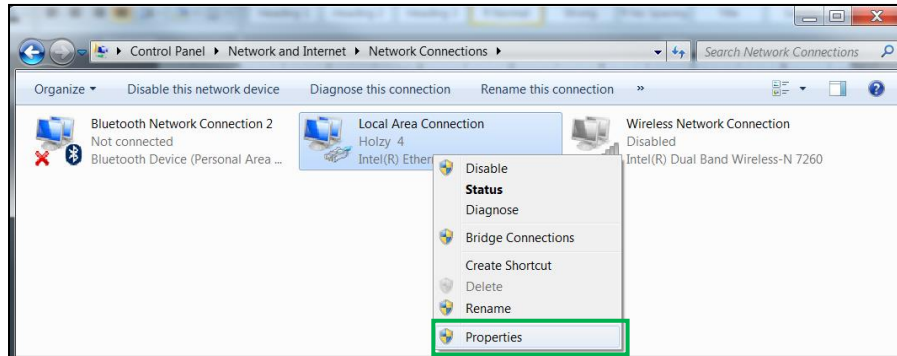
Control Panel ▸ Network and Internet ▸ Network Connections ▸

Search Network Connections

Organize ▾ Disable this network device Diagnose this connection Rename this connection »

Bluetooth Network Connection 2
Not connected
Bluetooth Device (Personal Area ...

Local Area Connection
Holzy 4
Intel(R) Ether

Wireless Network Connection
Disabled
Intel(R) Dual Band Wireless-N 7260

Disable
Status
Diagnose
Bridge Connections
Create Shortcut
Delete
Rename
Properties